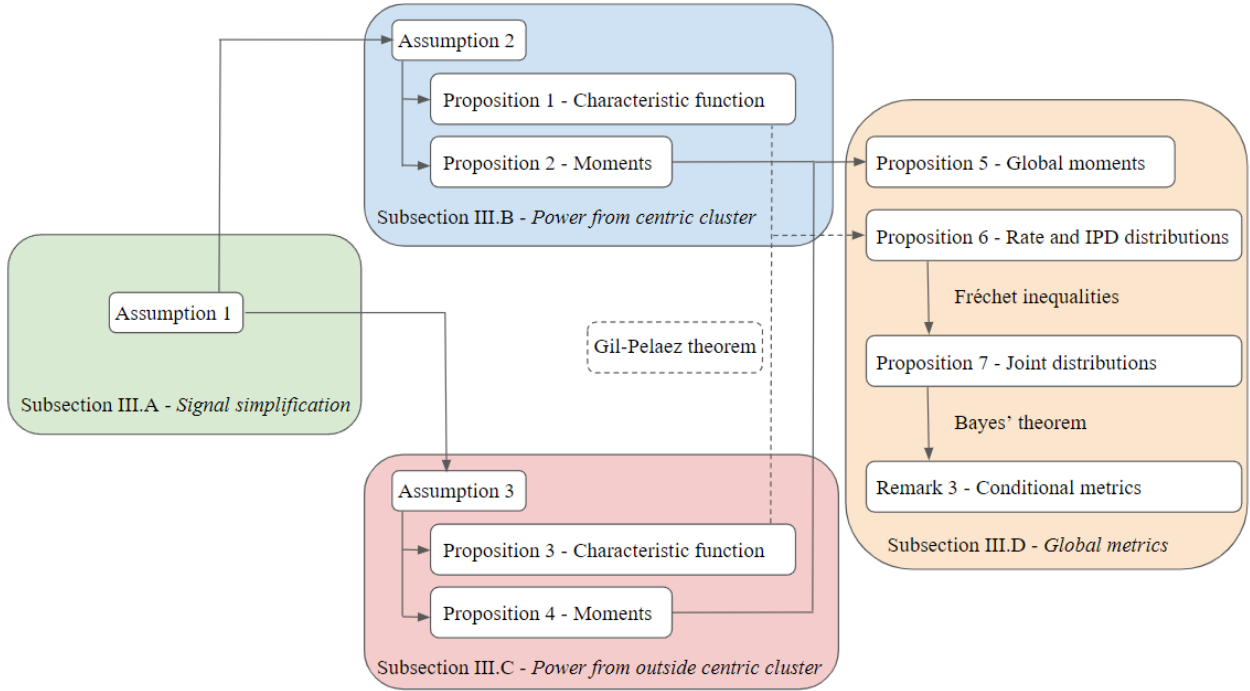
Assumption 2

Proposition 1 - Characteristic function

Proposition 2 - Moments

Subsection III.B - *Power from centric cluster*

Proposition 5 - Global moments

Proposition 6 - Rate and IPD distributions

Fréchet inequalities

Proposition 7 - Joint distributions

Bayes' theorem

Remark 3 - Conditional metrics

Subsection III.D - *Global metrics*

Assumption 1

Subsection III.A - *Signal simplification*

Gil-Pelaez theorem

Assumption 3

Proposition 3 - Characteristic function

Proposition 4 - Moments

Subsection III.C - *Power from outside centric cluster*